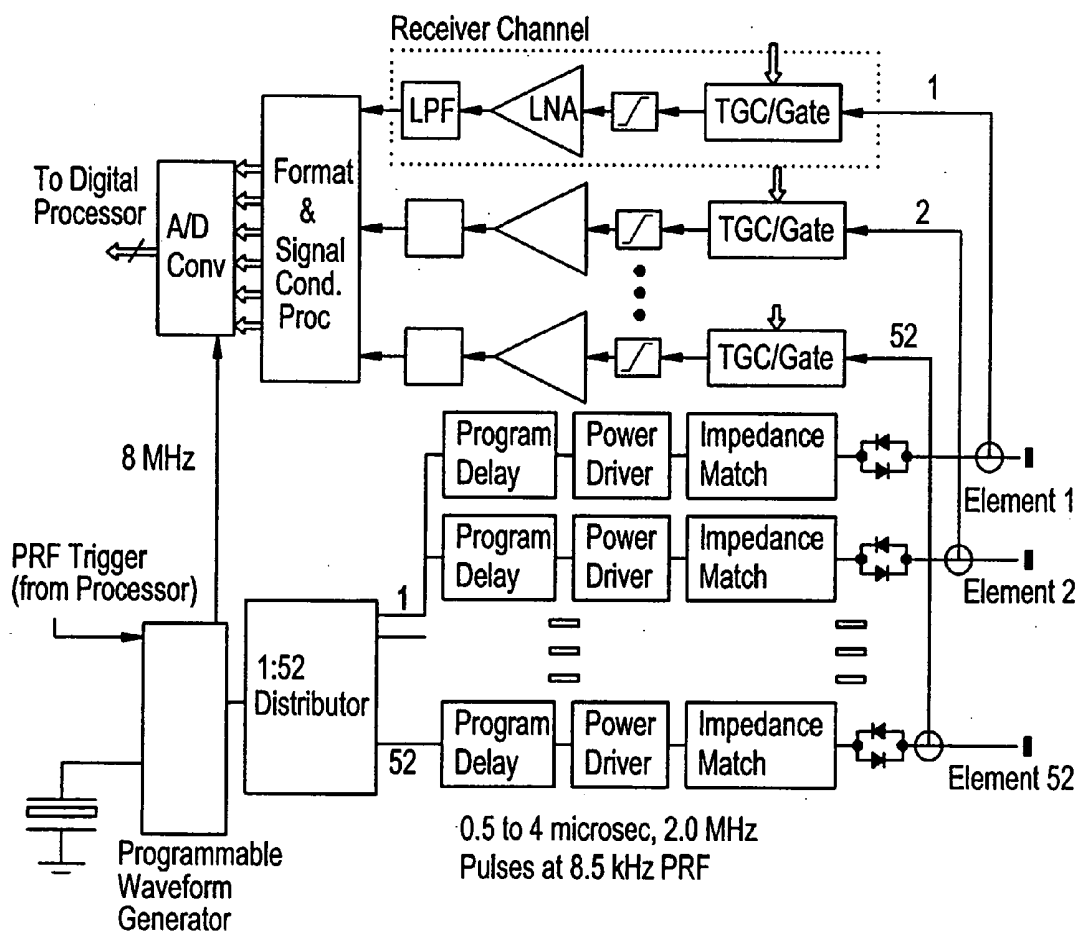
Receiver Channel

LPF
LNA
TGC/Gate
1

To Digital Processor

A/D Conv

Format & Signal Cond. Proc

TGC/Gate
2

TGC/Gate
52

8 MHz

Program Delay
Power Driver
Impedance Match
Element 1

Program Delay
Power Driver
Impedance Match
Element 2

PRF Trigger (from Processor)

1

1:52 Distributor

52

Program Delay
Power Driver
Impedance Match
Element 52

0.5 to 4 microsec, 2.0 MHz Pulses at 8.5 kHz PRF

Programmable Waveform Generator